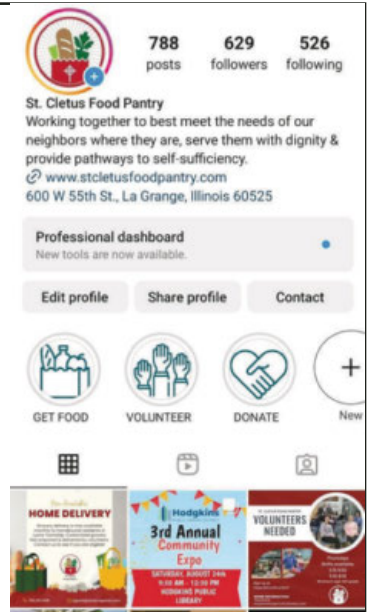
788 posts

629 followers

526 following

St. Cletus Food Pantry
Working together to best meet the needs of our neighbors where they are, serve them with dignity & provide pathways to self-sufficiency.
www.stcletusfoodpantry.com
600 W 55th St., La Grange, Illinois 60525

Professional dashboard
New tools are now available.

Edit profile

Share profile

Contact

GET FOOD

VOLUNTEER

DONATE

New

HOME DELIVERY

Hodgkins
3rd Annual Community Expo
SATURDAY, AUGUST 24th
9:00 AM - 12:00 PM
HODGKINS PUBLIC LIBRARY

VOLUNTEERS NEEDED